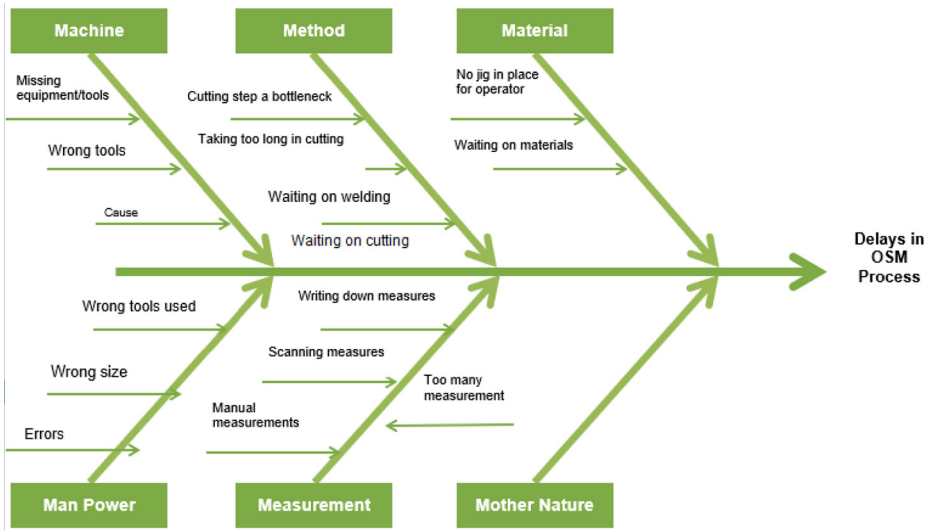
Machine

Method

Material

Missing equipment/tools

Wrong tools

Cause

Cutting step a bottleneck

Taking too long in cutting

Waiting on welding

Waiting on cutting

No jig in place for operator

Waiting on materials

Delays in OSM Process

Wrong tools used

Wrong size

Errors

Writing down measures

Scanning measures

Manual measurements

Too many measurement

Man Power

Measurement

Mother Nature